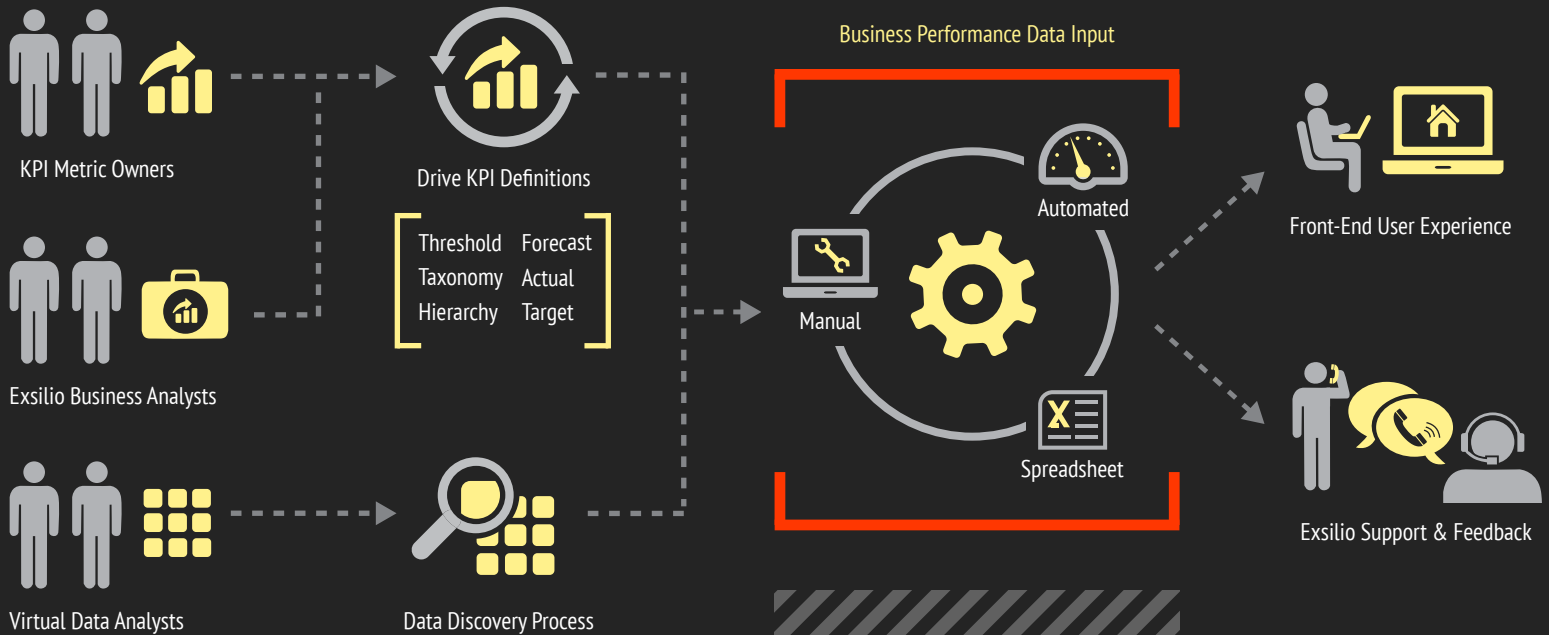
KPI Metric Owners

Drive KPI Definitions

Business Performance Data Input

Threshold Forecast
Taxonomy Actual
Hierarchy Target

Automated

Manual

Spreadsheet

Front-End User Experience

Exsilio Business Analysts

Exsilio Support & Feedback

Virtual Data Analysts

Data Discovery Process